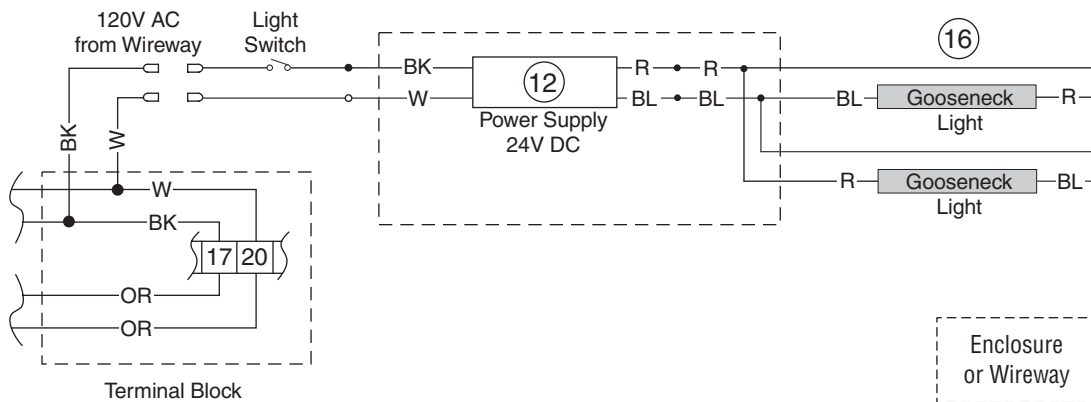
120V AC from Wireway

Light Switch

BK

W

BK

W

12

Power Supply 24V DC

R

R

BL

BL

16

BL

Gooseneck Light

R

R

Gooseneck Light

BL

W

BK

17

20

OR

OR

Terminal Block

Enclosure or Wireway